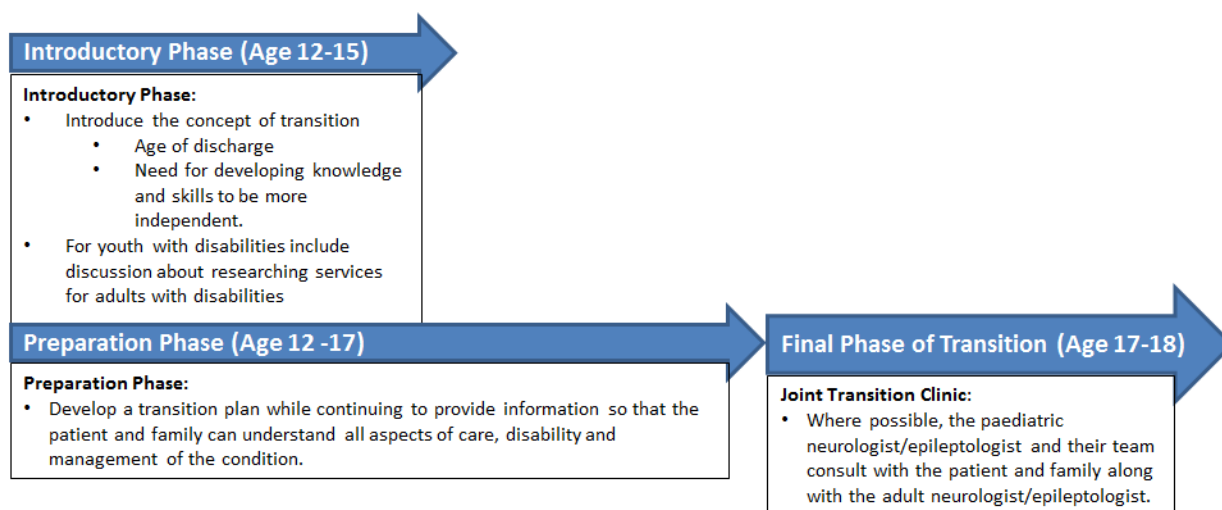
Introductory Phase (Age 12-15)

Introductory Phase:

- Introduce the concept of transition
  - Age of discharge
  - Need for developing knowledge and skills to be more independent.
- For youth with disabilities include discussion about researching services for adults with disabilities

Preparation Phase (Age 12 -17)

Preparation Phase:

- Develop a transition plan while continuing to provide information so that the patient and family can understand all aspects of care, disability and management of the condition.

Final Phase of Transition (Age 17-18)

Joint Transition Clinic:

- Where possible, the paediatric neurologist/epileptologist and their team consult with the patient and family along with the adult neurologist/epileptologist.